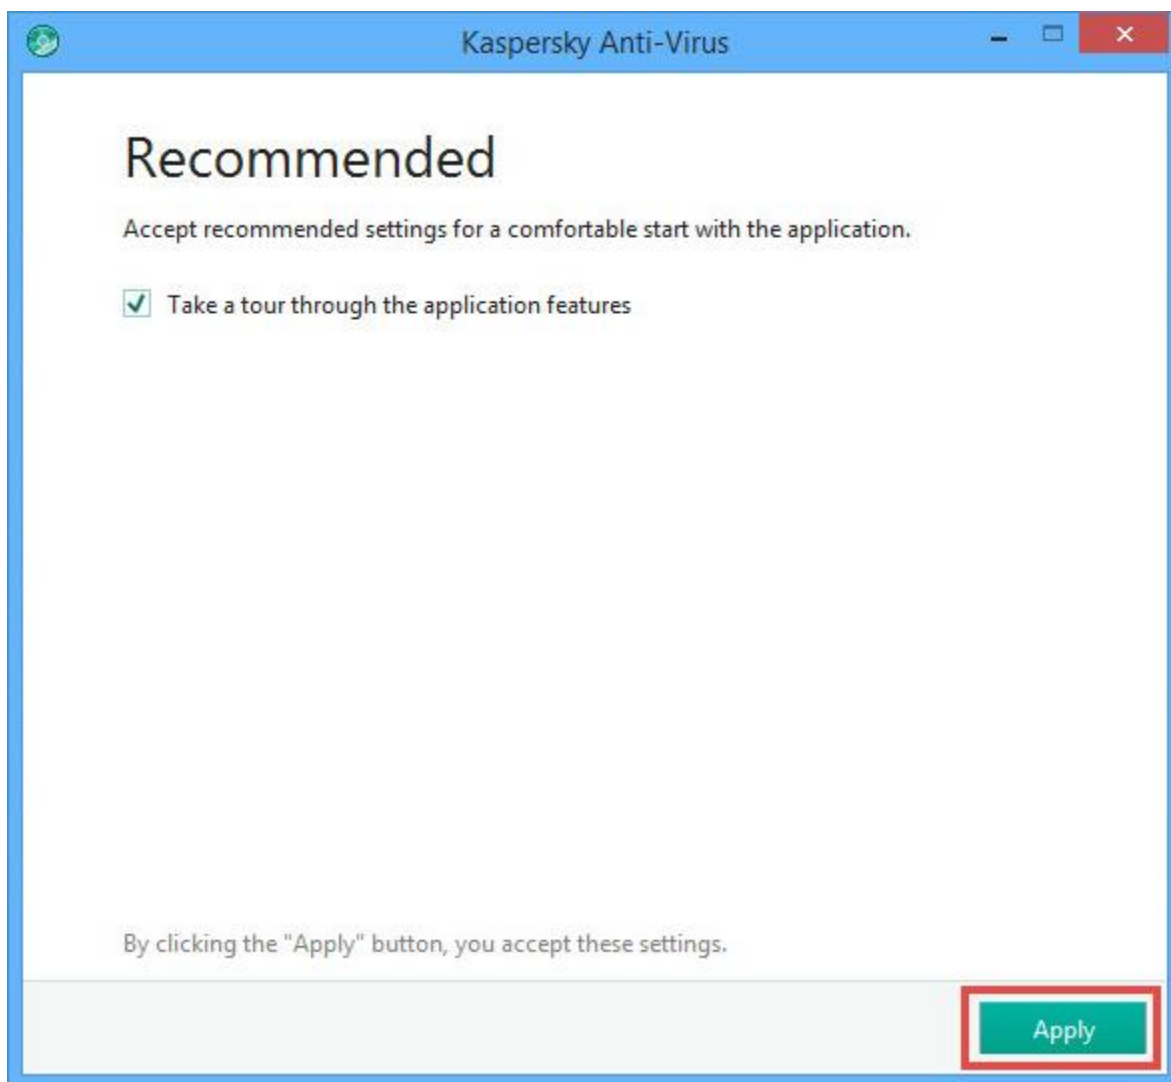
Kaspersky Anti-Virus

Recommended

Accept recommended settings for a comfortable start with the application.

Take a tour through the application features

By clicking the "Apply" button, you accept these settings.

Apply